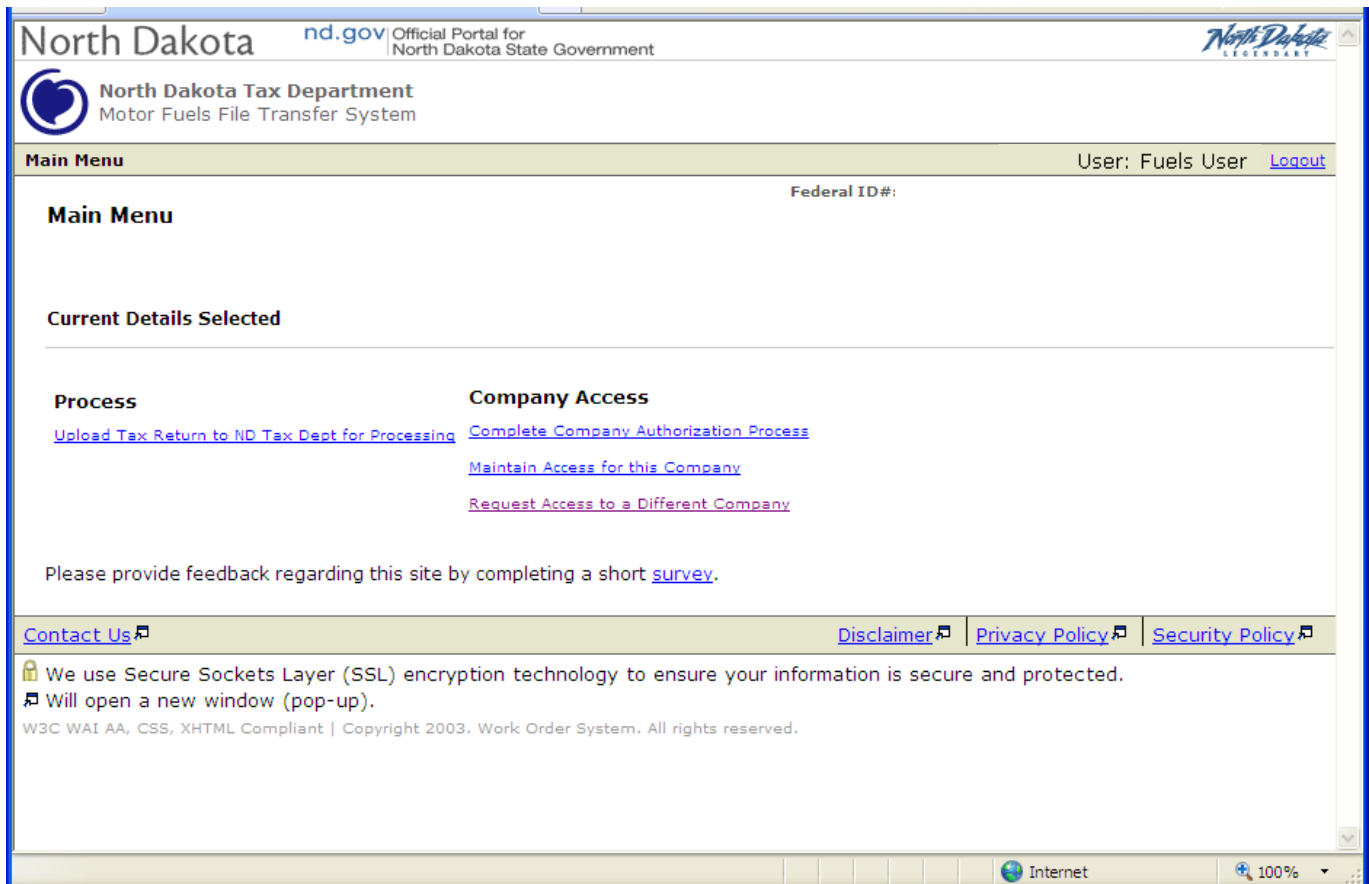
North Dakota nd.gov Official Portal for North Dakota State Government

North Dakota LEGENDARY

North Dakota Tax Department
Motor Fuels File Transfer System

Main Menu

User: Fuels User Logout

Federal ID#:

Main Menu

Current Details Selected

Process

Upload Tax Return to ND Tax Dept for Processing

Company Access

Complete Company Authorization Process

Maintain Access for this Company

Request Access to a Different Company

Please provide feedback regarding this site by completing a short survey.

Contact Us

Disclaimer | Privacy Policy | Security Policy

We use Secure Sockets Layer (SSL) encryption technology to ensure your information is secure and protected.
Will open a new window (pop-up).

W3C WAI AA, CSS, XHTML Compliant | Copyright 2003. Work Order System. All rights reserved.

Internet

100%